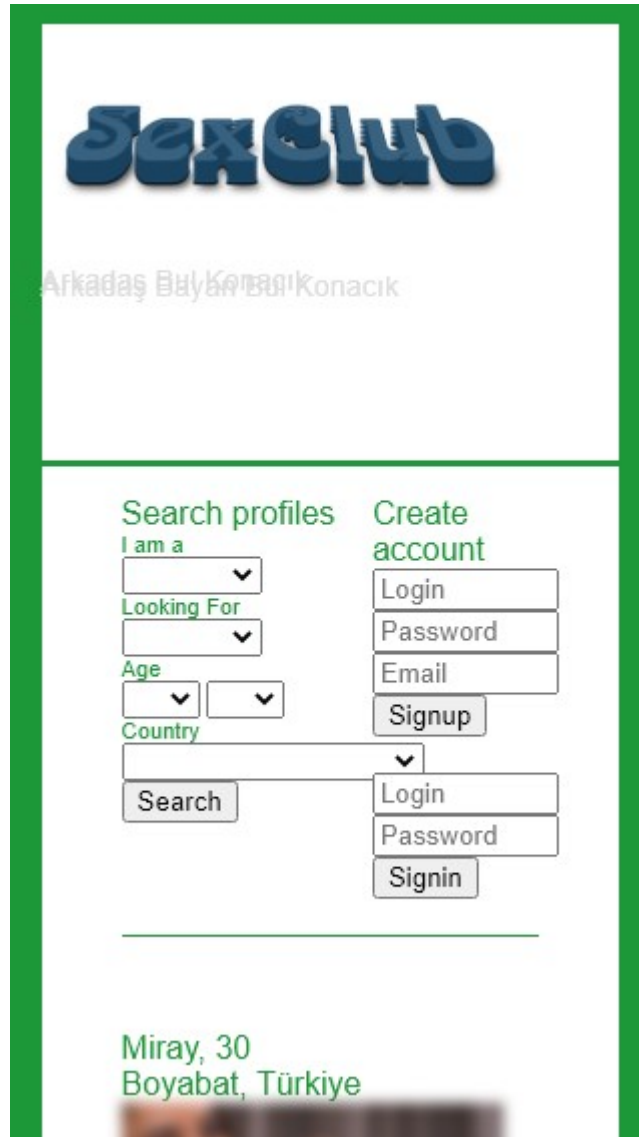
SexClub

Arkadaş Bul Konacık
Arkadaş Bayan Bul Konacık

Search profiles
I am a
Looking For
Age
Country
Search

Create account
Login
Password
Email
Signup

Login
Password
Signin

Miray, 30
Boyabat, Türkiye